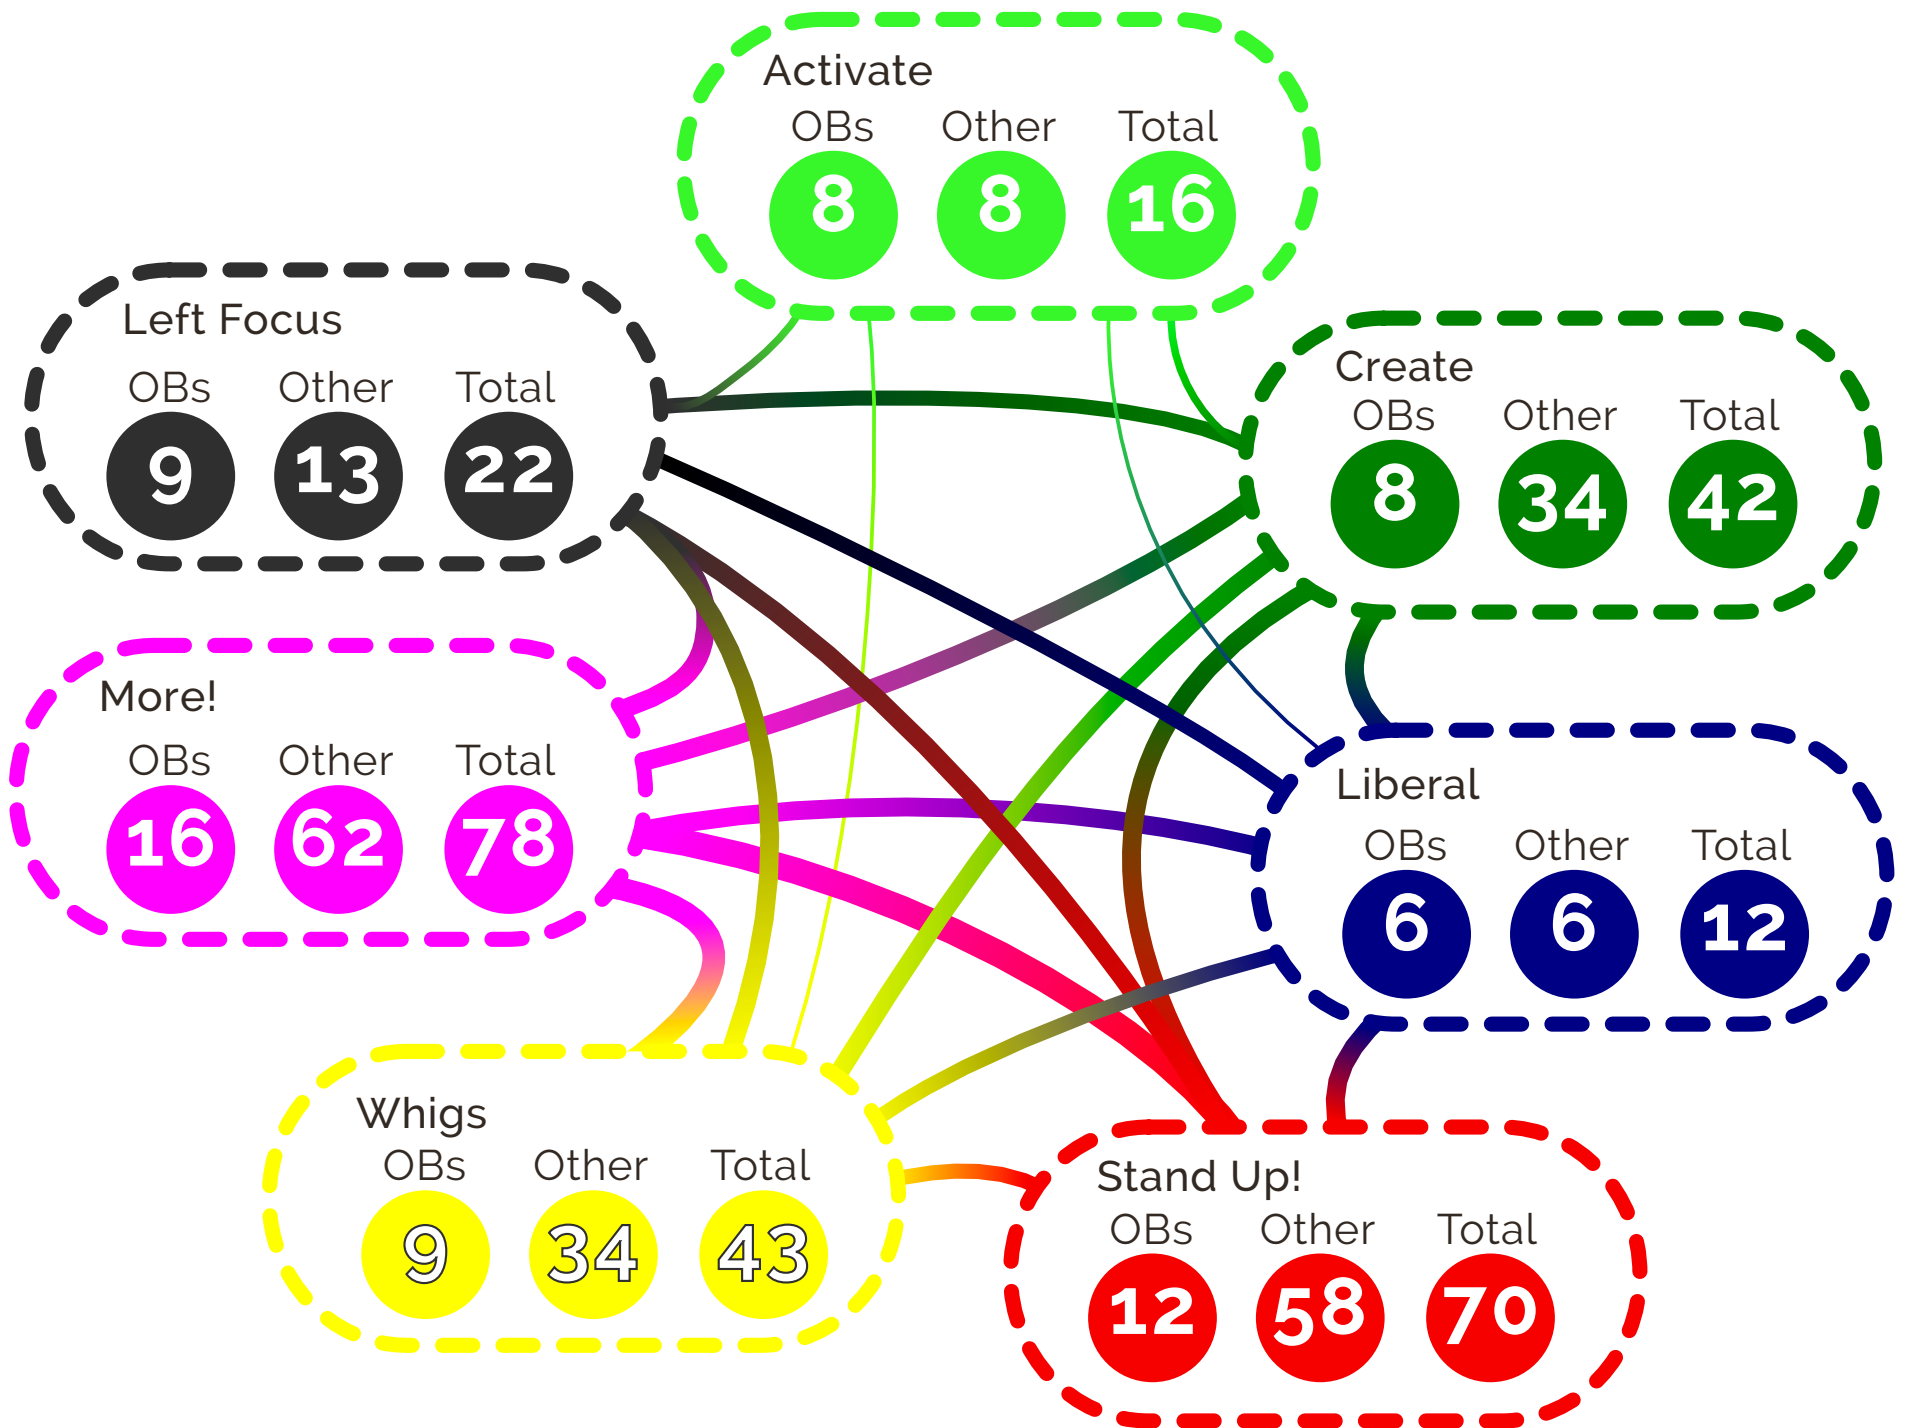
Activate
OBs Other Total
8 8 16

Left Focus
OBs Other Total
9 13 22

Create
OBs Other Total
8 34 42

More!
OBs Other Total
16 62 78

Liberal
OBs Other Total
6 6 12

Whigs
OBs Other Total
9 34 43

Stand Up!
OBs Other Total
12 58 70